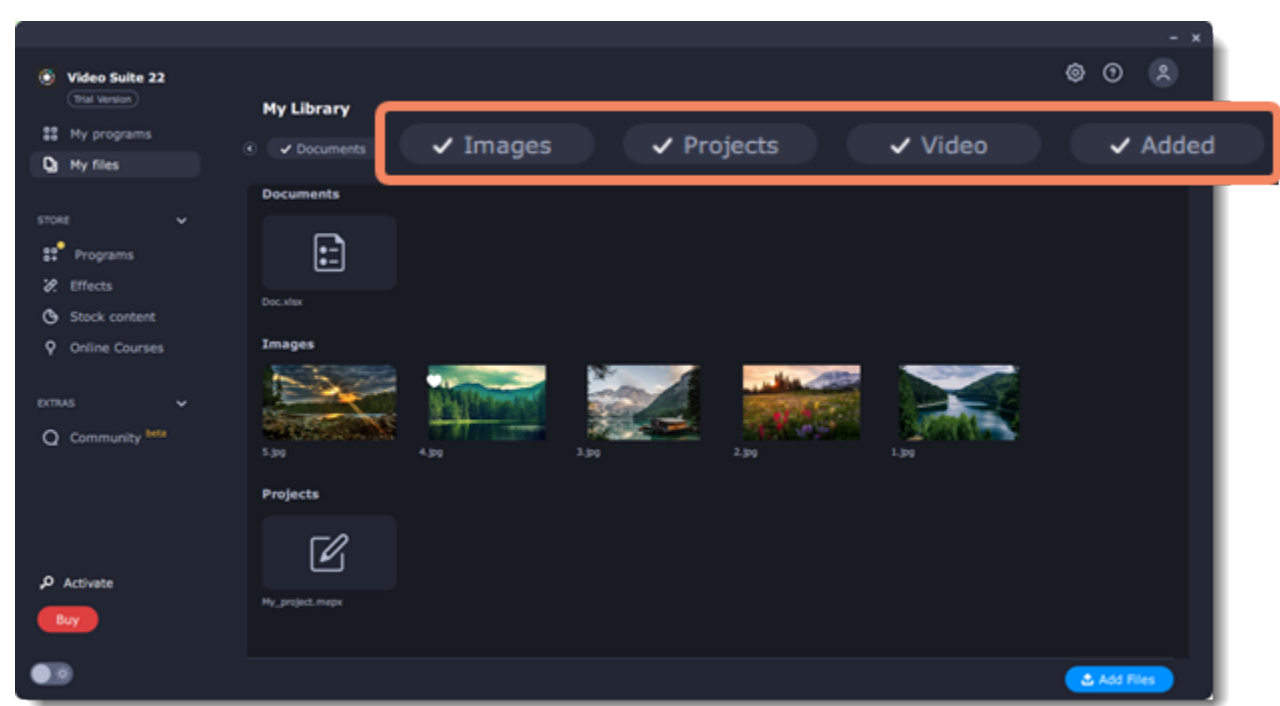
Video Suite 22
Trial Version
My programs
My files
STORE
Programs
Effects
Stock content
Online Courses
EXTRAS
Community beta
Activate
Buy

My Library
✓ Documents
✓ Images
✓ Projects
✓ Video
✓ Added

Documents
Doc.xlsx

Images
5.jpg
4.jpg
3.jpg
2.jpg
1.jpg

Projects
My_project.mepx

Add Files